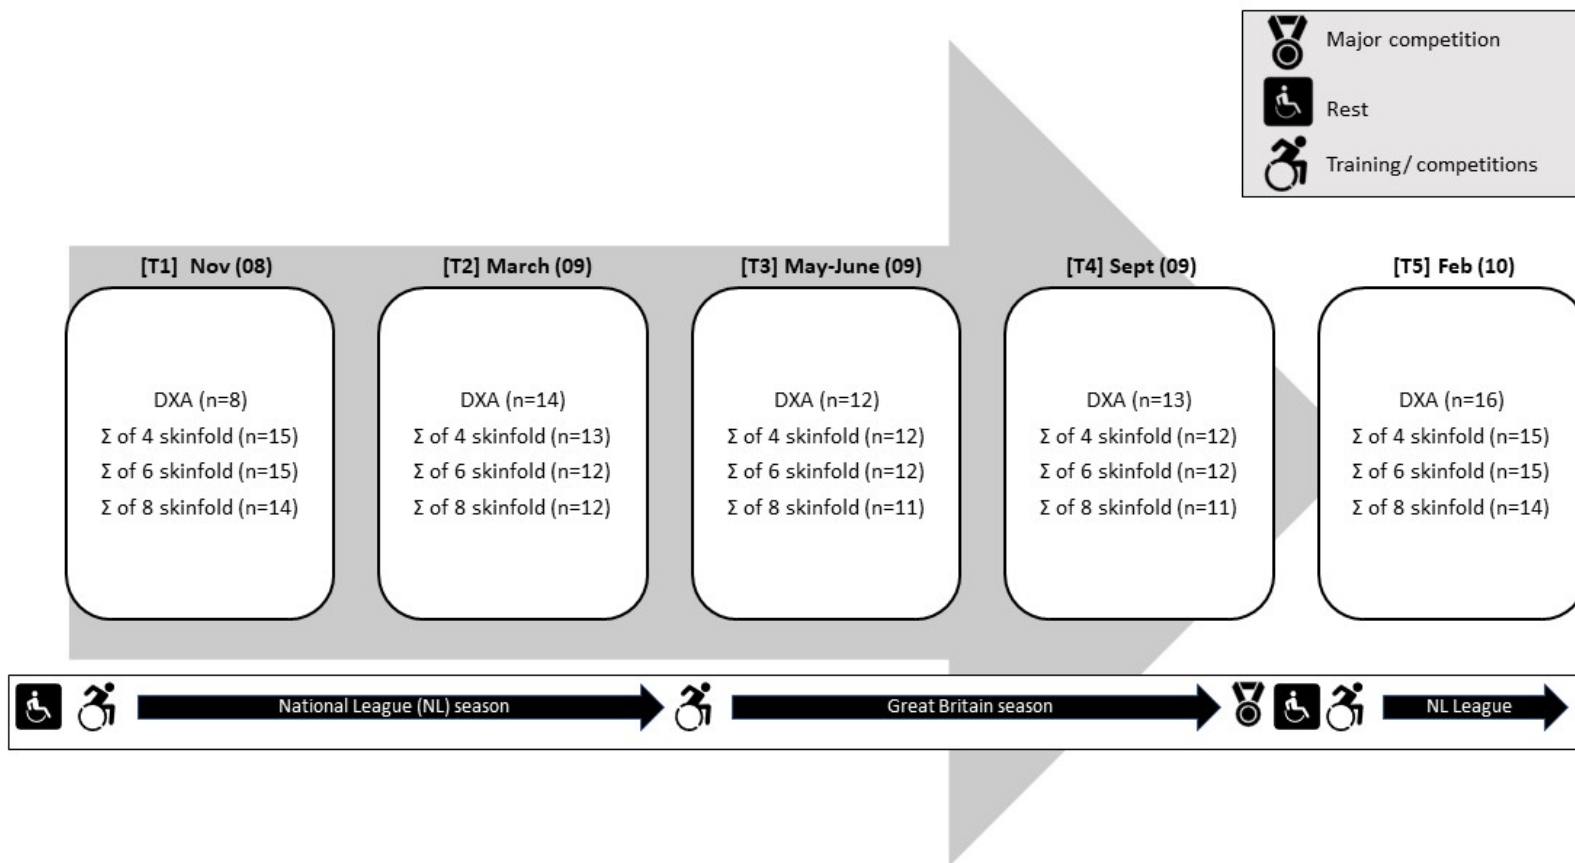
Major competition
Rest
Training / competitions

[T1] Nov (08)
DXA (n=8)
Σ of 4 skinfold (n=15)
Σ of 6 skinfold (n=15)
Σ of 8 skinfold (n=14)

[T2] March (09)
DXA (n=14)
Σ of 4 skinfold (n=13)
Σ of 6 skinfold (n=12)
Σ of 8 skinfold (n=12)

[T3] May-June (09)
DXA (n=12)
Σ of 4 skinfold (n=12)
Σ of 6 skinfold (n=12)
Σ of 8 skinfold (n=11)

[T4] Sept (09)
DXA (n=13)
Σ of 4 skinfold (n=12)
Σ of 6 skinfold (n=12)
Σ of 8 skinfold (n=11)

[T5] Feb (10)
DXA (n=16)
Σ of 4 skinfold (n=15)
Σ of 6 skinfold (n=15)
Σ of 8 skinfold (n=14)

National League (NL) season
Great Britain season
NL League